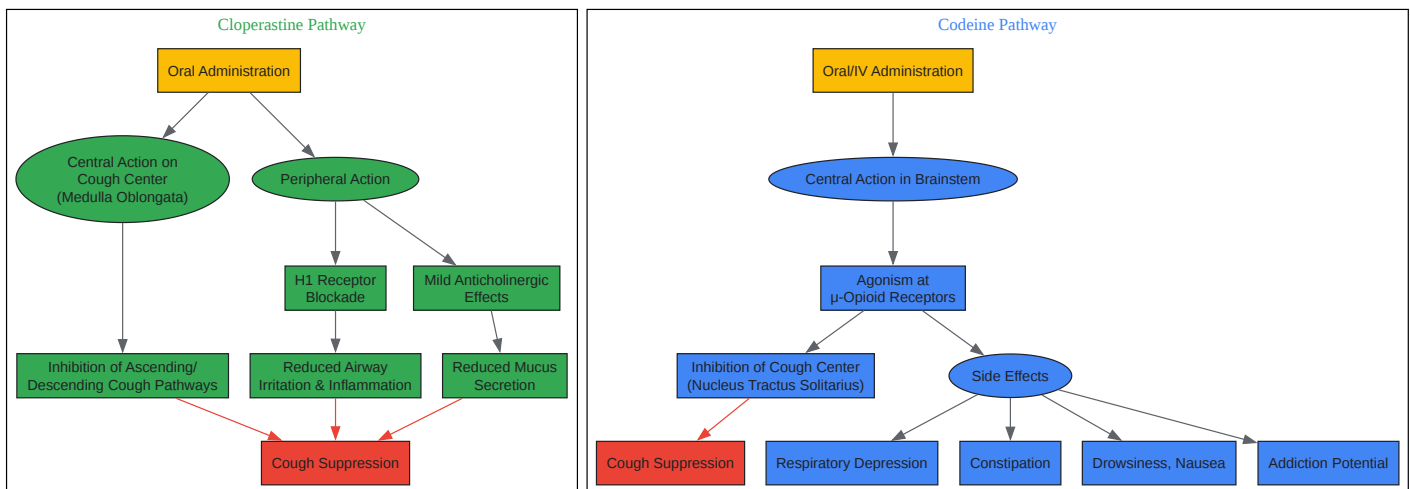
Cloperastine Pathway

Oral Administration

Central Action on Cough Center (Medulla Oblongata)

Peripheral Action

H1 Receptor Blockade

Mild Anticholinergic Effects

Inhibition of Ascending/ Descending Cough Pathways

Reduced Airway Irritation & Inflammation

Reduced Mucus Secretion

Cough Suppression

Codeine Pathway

Oral/IV Administration

Central Action in Brainstem

Agonism at μ-Opioid Receptors

Inhibition of Cough Center (Nucleus Tractus Solitarius)

Side Effects

Cough Suppression

Respiratory Depression

Constipation

Drowsiness, Nausea

Addiction Potential